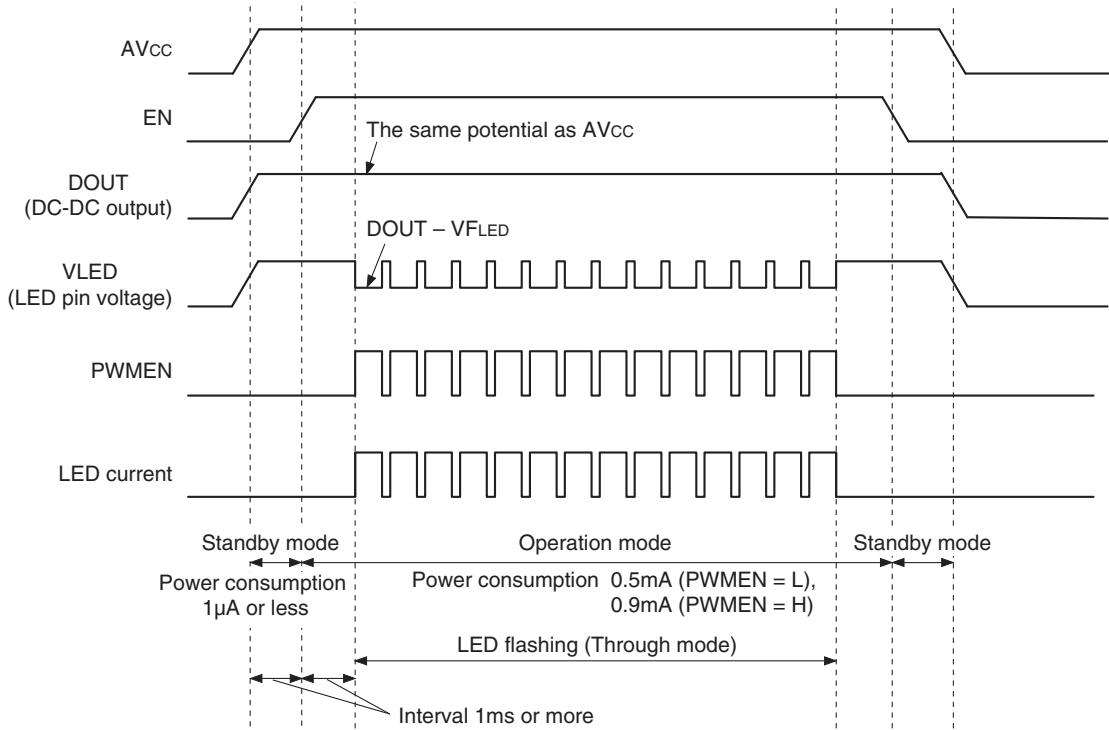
AVcc

EN

The same potential as AVcc

DOUT
(DC-DC output)

DOUT – VFLED

VLED
(LED pin voltage)

PWMEN

LED current

Standby mode

Operation mode

Standby mode

Power consumption 1μA or less

Power consumption 0.5mA (PWMEN = L), 0.9mA (PWMEN = H)

LED flashing (Through mode)

Interval 1ms or more